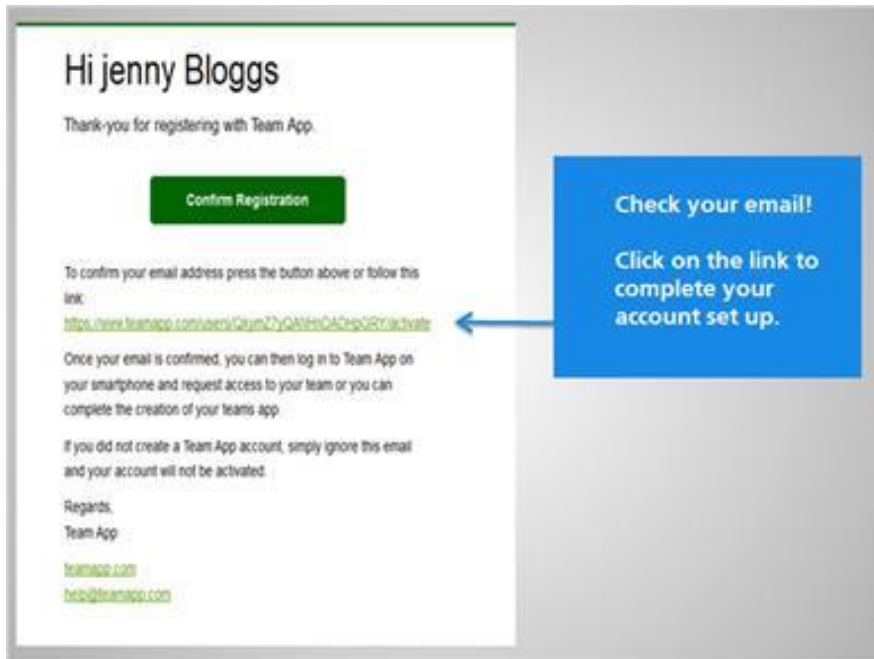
Hi jenny Bloggs

Thank-you for registering with Team App.

Confirm Registration

To confirm your email address press the button above or follow this link:
https://www.teamapp.com/users/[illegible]/activate

Once your email is confirmed, you can then log in to Team App on your smartphone and request access to your team or you can complete the creation of your teams app.

If you did not create a Team App account, simply ignore this email and your account will not be activated.

Regards,
Team App

teamapp.com
help@teamapp.com

Check your email!

Click on the link to complete your account set up.